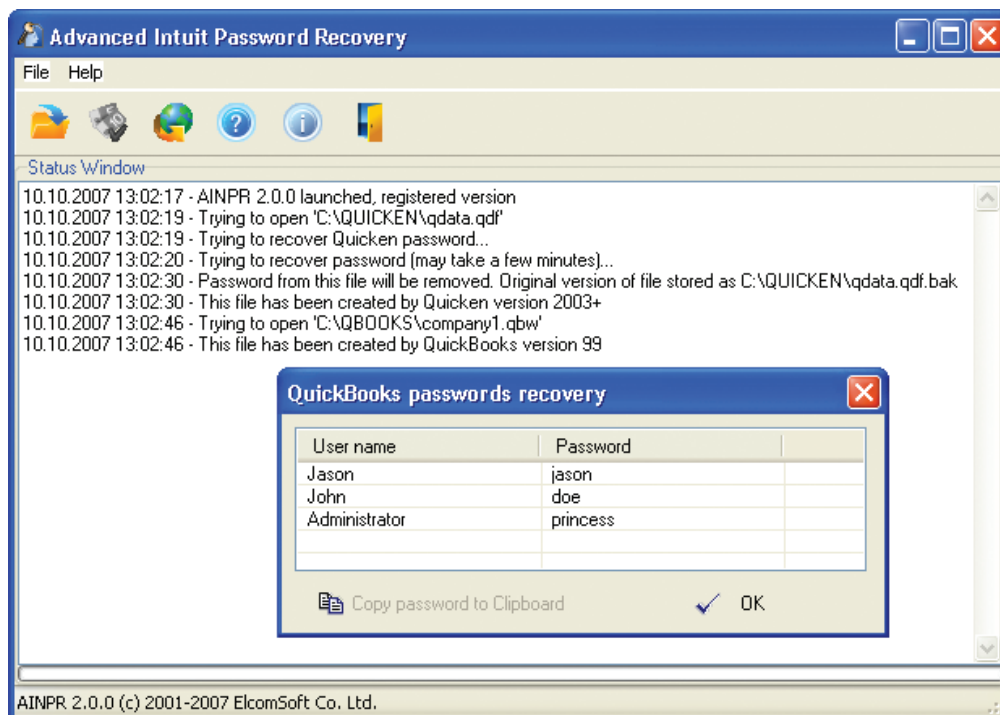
Advanced Intuit Password Recovery

File Help

Status Window

10.10.2007 13:02:17 - AINPR 2.0.0 launched, registered version
10.10.2007 13:02:19 - Trying to open 'C:\QUICKEN\qdata.qdf'
10.10.2007 13:02:19 - Trying to recover Quicken password...
10.10.2007 13:02:20 - Trying to recover password (may take a few minutes)...
10.10.2007 13:02:30 - Password from this file will be removed. Original version of file stored as C:\QUICKEN\qdata.qdf.bak
10.10.2007 13:02:30 - This file has been created by Quicken version 2003+
10.10.2007 13:02:46 - Trying to open 'C:\QBOOKS\company1.qbw'
10.10.2007 13:02:46 - This file has been created by QuickBooks version 99

QuickBooks passwords recovery

| User name | Password |
|---|---|
| Jason | jason |
| John | doe |
| Administrator | princess |

Copy password to Clipboard

OK

AINPR 2.0.0 (c) 2001-2007 ElcomSoft Co. Ltd.